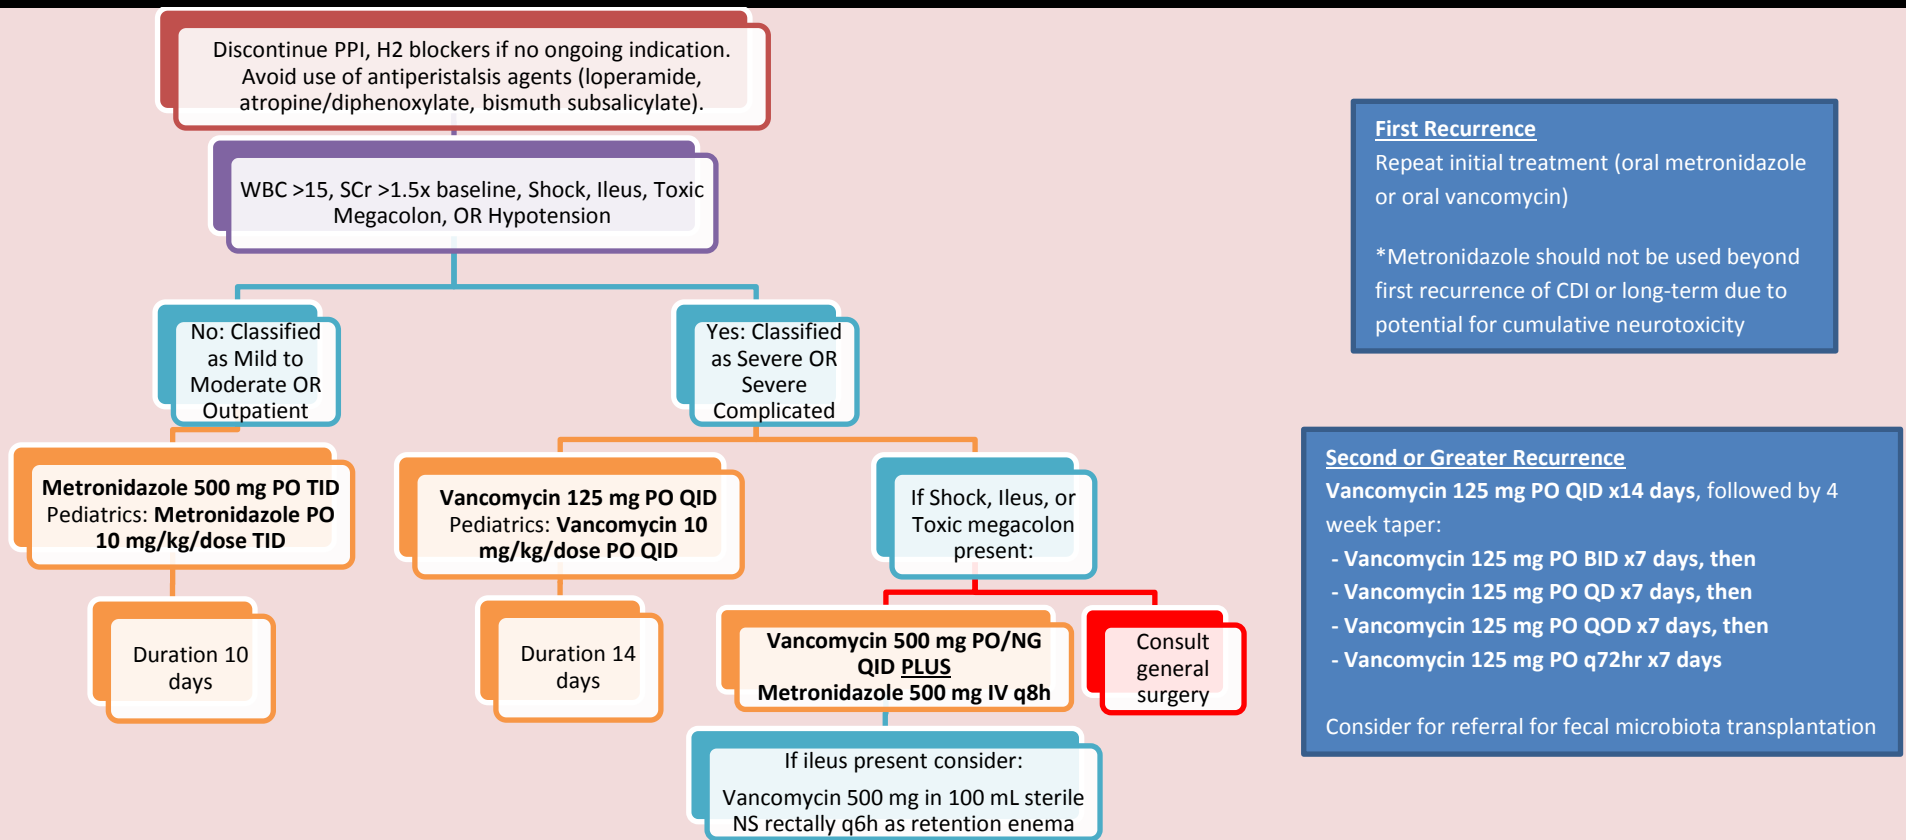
Discontinue PPI, H2 blockers if no ongoing indication. Avoid use of antiperistalsis agents (loperamide, atropine/diphenoxylate, bismuth subsalicylate).

WBC >15, SCr >1.5x baseline, Shock, Ileus, Toxic Megacolon, OR Hypotension

No: Classified as Mild to Moderate OR Outpatient

Yes: Classified as Severe OR Severe Complicated

**Metronidazole 500 mg PO TID** Pediatrics: **Metronidazole PO 10 mg/kg/dose TID**

Duration 10 days

**Vancomycin 125 mg PO QID** Pediatrics: **Vancomycin 10 mg/kg/dose PO QID**

Duration 14 days

If Shock, Ileus, or Toxic megacolon present:

**Vancomycin 500 mg PO/NG QID PLUS Metronidazole 500 mg IV q8h**

Consult general surgery

If ileus present consider:

Vancomycin 500 mg in 100 mL sterile NS rectally q6h as retention enema

First Recurrence
Repeat initial treatment (oral metronidazole or oral vancomycin)

*Metronidazole should not be used beyond first recurrence of CDI or long-term due to potential for cumulative neurotoxicity

Second or Greater Recurrence
**Vancomycin 125 mg PO QID x14 days**, followed by 4 week taper:
- **Vancomycin 125 mg PO BID x7 days, then**
- **Vancomycin 125 mg PO QD x7 days, then**
- **Vancomycin 125 mg PO QOD x7 days, then**
- **Vancomycin 125 mg PO q72hr x7 days**

Consider for referral for fecal microbiota transplantation